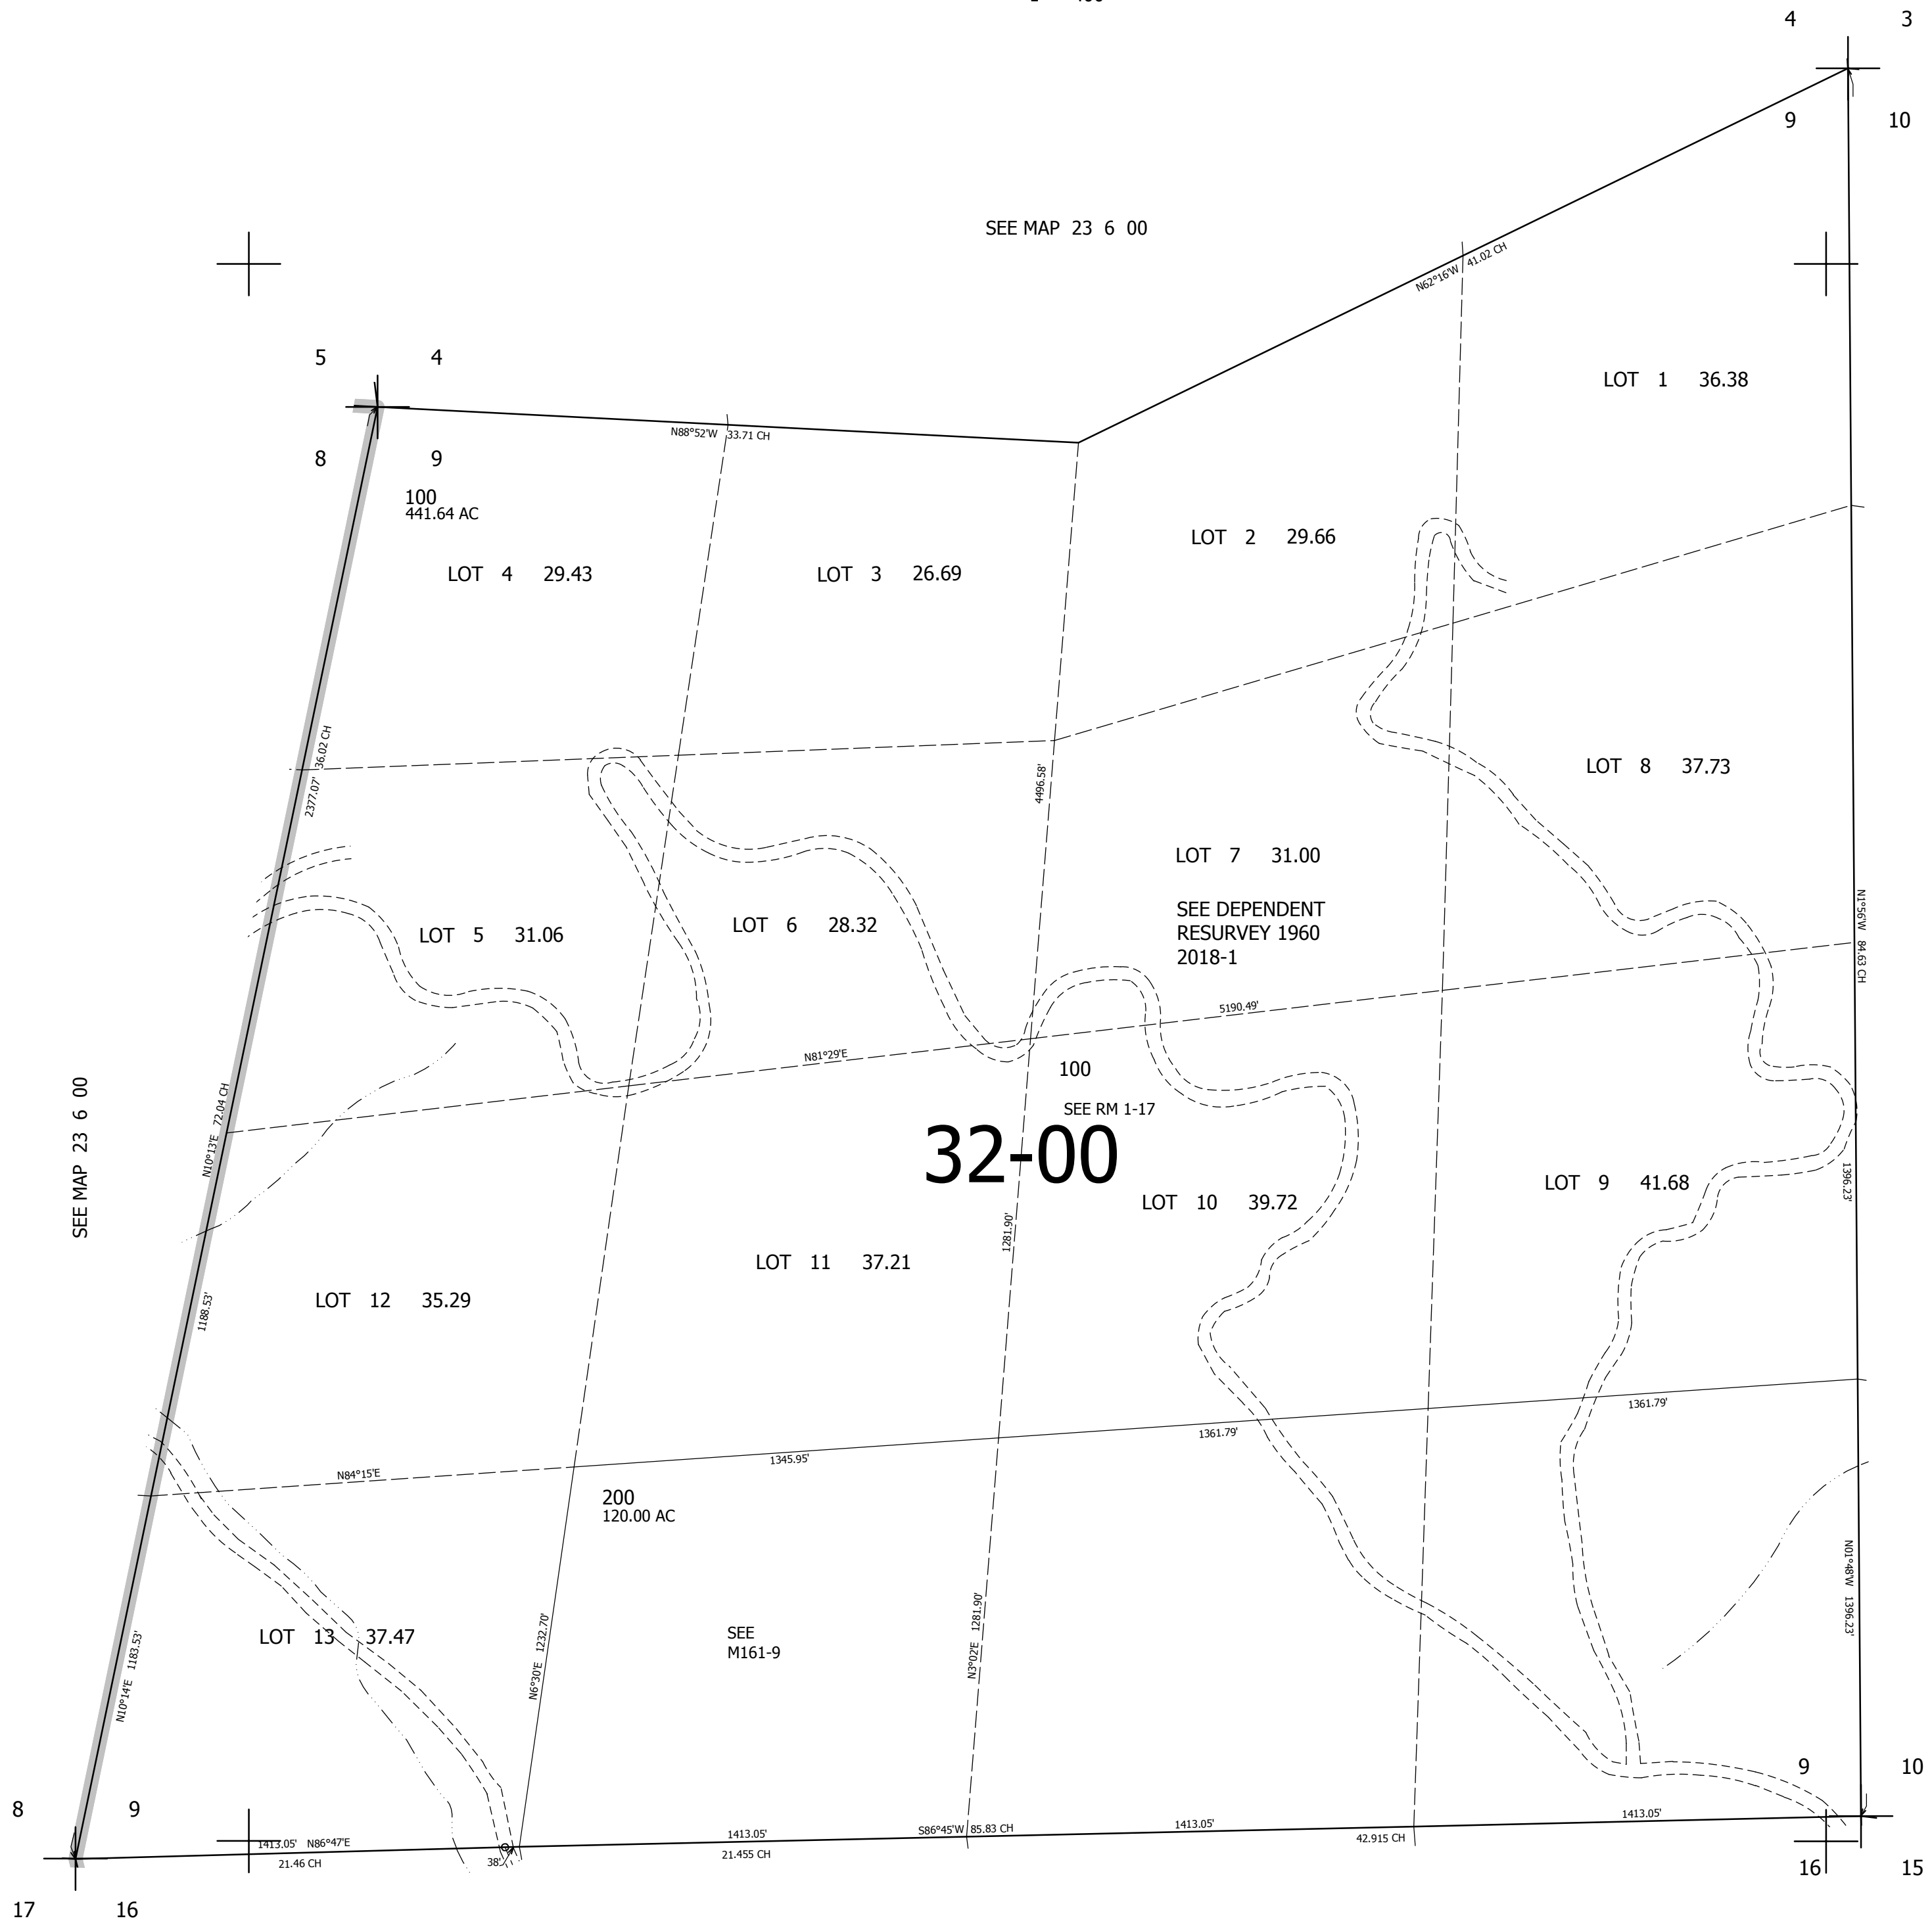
4 3

9 10

SEE MAP 23 6 00

N62°16'W 41.02 CH

5 4

8 9

N88°52'W 33.71 CH

100
441.64 AC

LOT 1 36.38

LOT 2 29.66

LOT 3 26.69

LOT 4 29.43

36.02 CH
2377.07'

4496.58'

LOT 8 37.73

LOT 7 31.00

SEE DEPENDENT
RESURVEY 1960
2018-1

LOT 5 31.06

LOT 6 28.32

N1°56'W 84.63 CH

5190.49'

N81°29'E

100

SEE RM 1-17

32-00

SEE MAP 23 6 00

N10°13'E 72.04 CH

LOT 10 39.72

LOT 9 41.68

1396.23'

1281.90'

LOT 11 37.21

LOT 12 35.29

1188.53'

1361.79'

1361.79'

N84°15'E

1345.95'

200
120.00 AC

N01°48'W 1396.23'

LOT 13 37.47

SEE
M161-9

N6°30'E 1232.70'

N3°02'E 1281.90'

N10°14'E 1183.53'

9 10

8 9

1413.05' N86°47'E
21.46 CH

38'

1413.05'
21.455 CH

S86°45'W 85.83 CH

1413.05'

42.915 CH

1413.05'

16 15

17 16